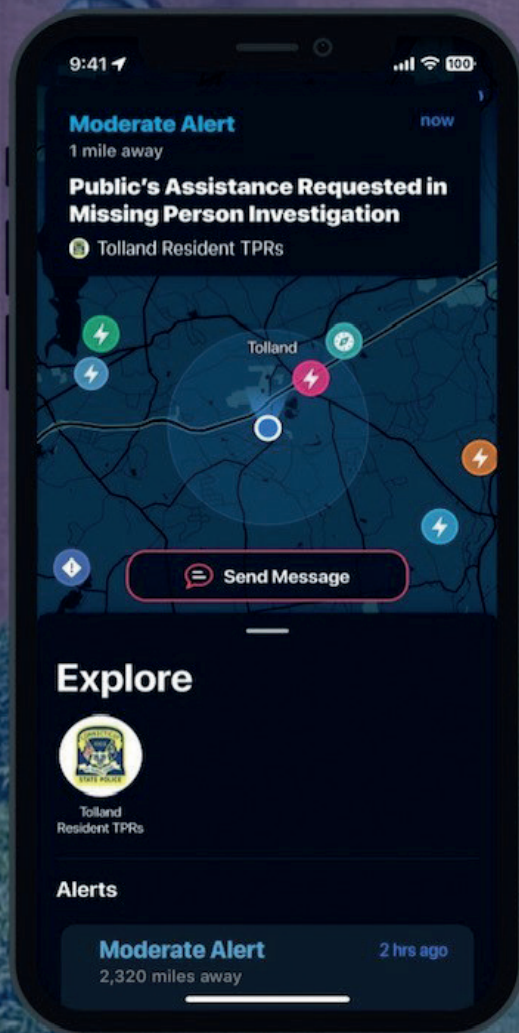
9:41

100

Moderate Alert

now

1 mile away

Public's Assistance Requested in Missing Person Investigation

Tolland Resident TPRs

Tolland

Send Message

Explore

STATE POLICE

Tolland Resident TPRs

Alerts

Moderate Alert

2 hrs ago

2,320 miles away